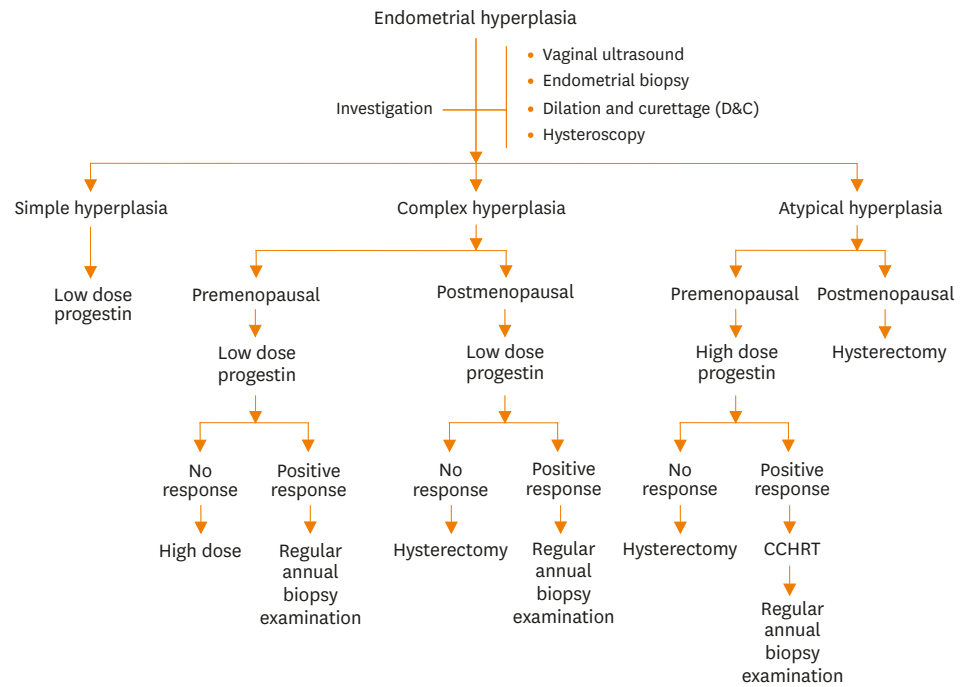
Endometrial hyperplasia

Investigation

- Vaginal ultrasound
- Endometrial biopsy
- Dilation and curettage (D&C)
- Hysteroscopy

Simple hyperplasia

Low dose progestin

Complex hyperplasia

Premenopausal

Low dose progestin

No response

High dose

Positive response

Regular annual biopsy examination

Postmenopausal

Low dose progestin

No response

Hysterectomy

Positive response

Regular annual biopsy examination

Atypical hyperplasia

Premenopausal

High dose progestin

No response

Hysterectomy

Positive response

CCHRT

Regular annual biopsy examination

Postmenopausal

Hysterectomy